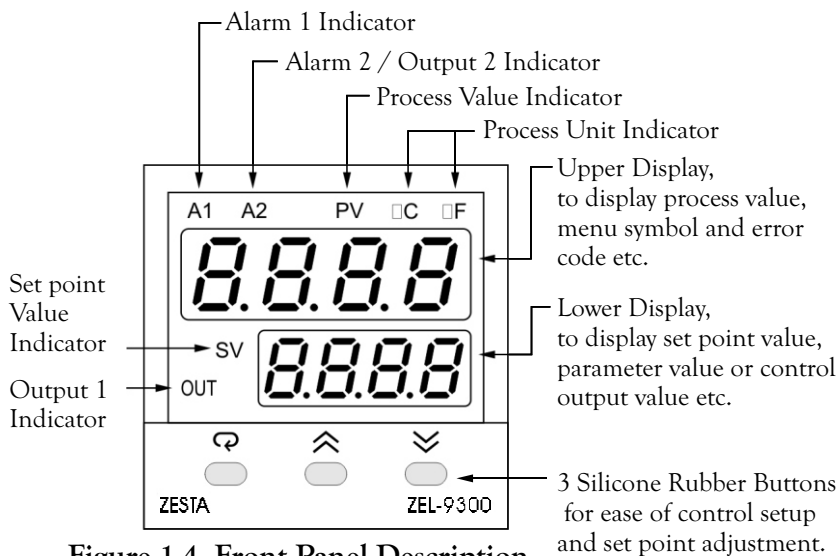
Alarm 1 Indicator

Alarm 2 / Output 2 Indicator

Process Value Indicator

Process Unit Indicator

Upper Display, to display process value, menu symbol and error code etc.

A1 A2 PV □C □F

8.8.8.8

Set point Value Indicator

SV

8.8.8.8

Lower Display, to display set point value, parameter value or control output value etc.

Output 1 Indicator

OUT

ZESTA

ZEL-9300

3 Silicone Rubber Buttons for ease of control setup and set point adjustment.

Figure 1.4 Front Panel Description